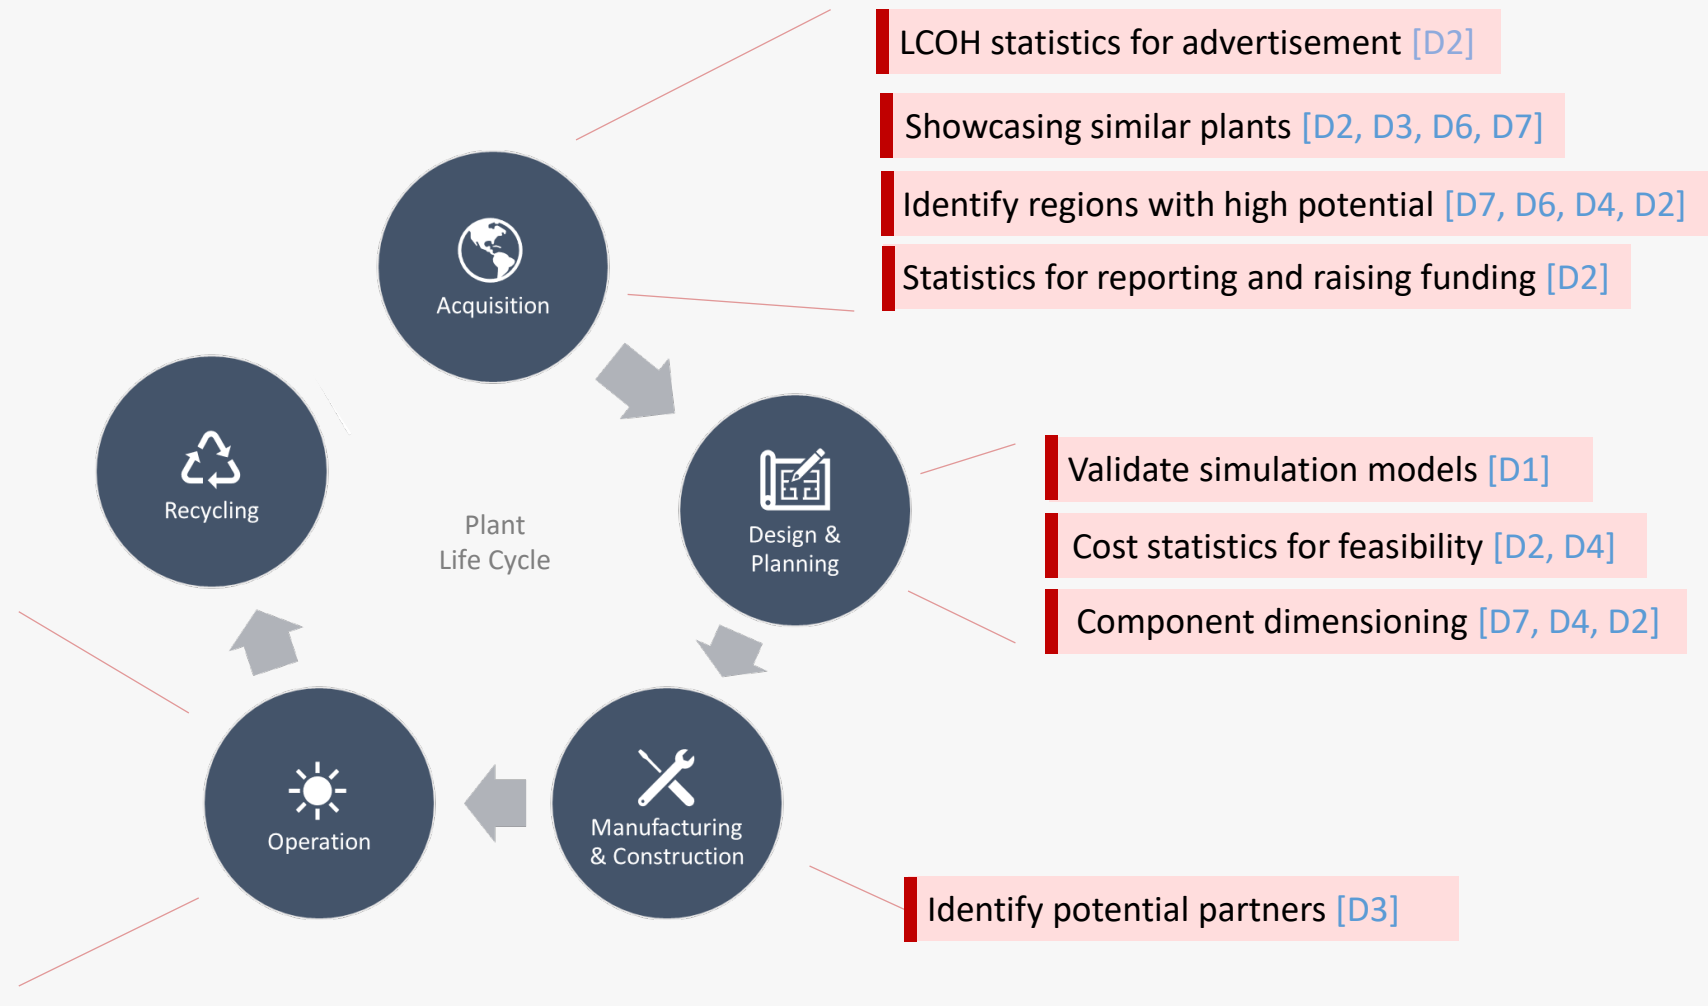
LCOH statistics for advertisement [D2]

Showcasing similar plants [D2, D3, D6, D7]

Identify regions with high potential [D7, D6, D4, D2]

Statistics for reporting and raising funding [D2]

Acquisition

Recycling

Plant Life Cycle

Design & Planning

Validate simulation models [D1]

Cost statistics for feasibility [D2, D4]

Component dimensioning [D7, D4, D2]

Operation

Manufacturing & Construction

Identify potential partners [D3]